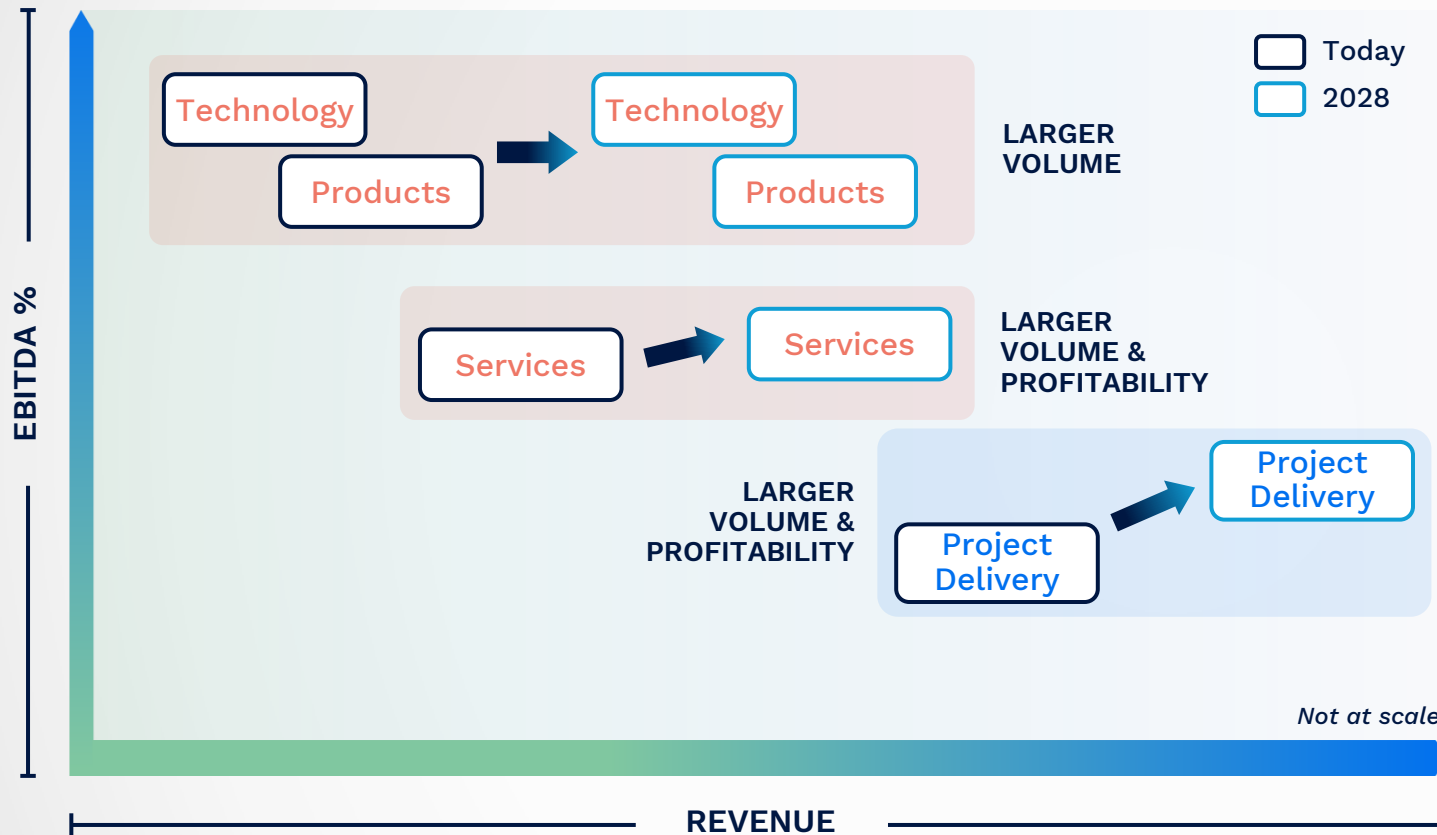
Today
2028

Technology
Products
Technology
Products
LARGER VOLUME

Services
Services
LARGER VOLUME & PROFITABILITY

LARGER VOLUME & PROFITABILITY
Project Delivery
Project Delivery

EBITDA %

Not at scale

REVENUE